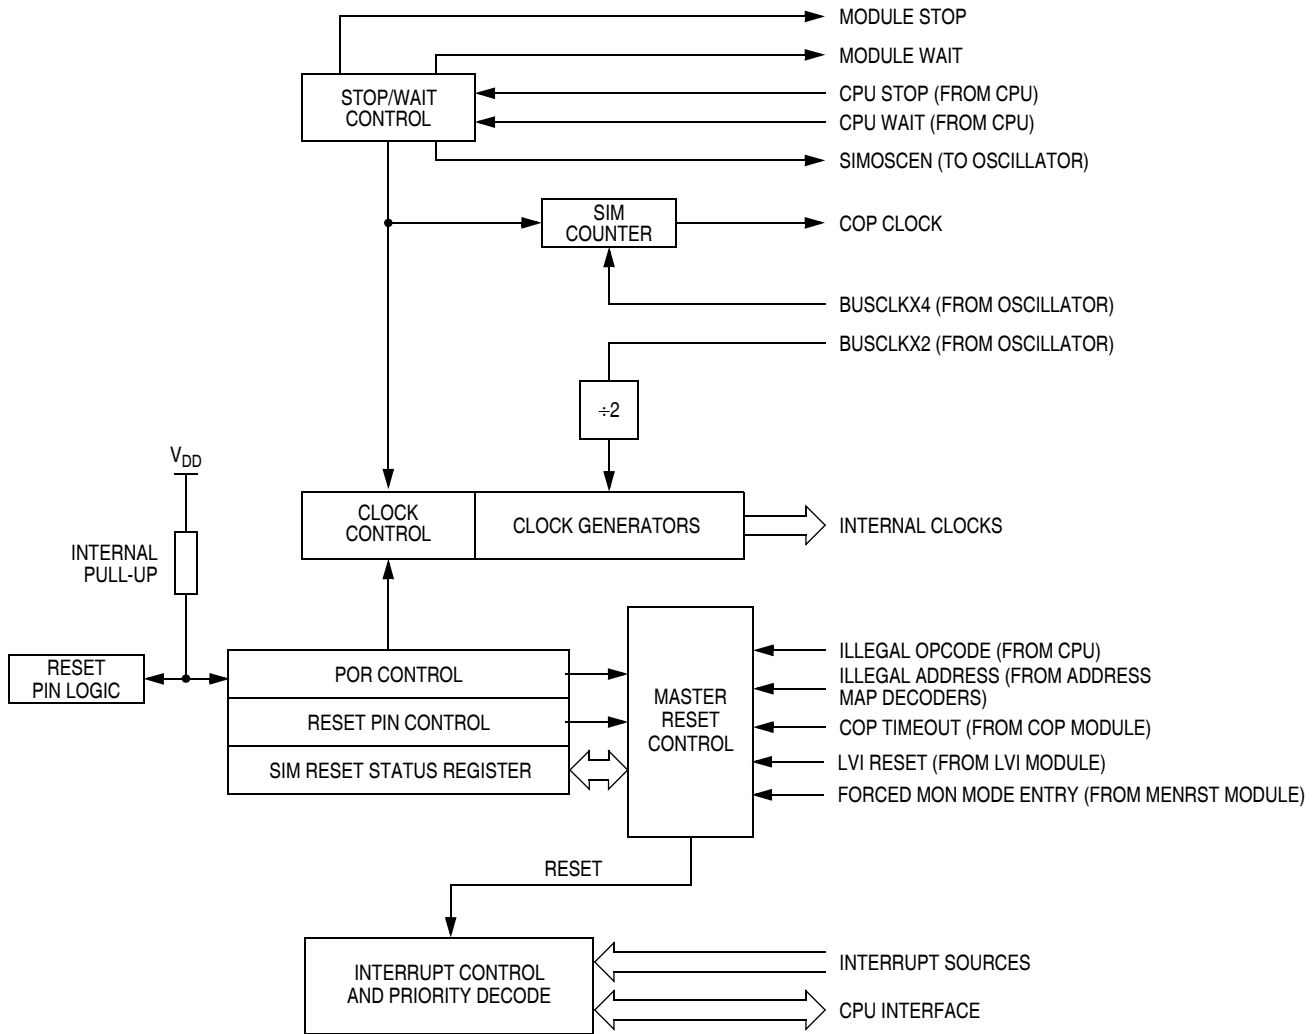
MODULE STOP
MODULE WAIT
STOP/WAIT CONTROL
CPU STOP (FROM CPU)
CPU WAIT (FROM CPU)
SIMOSCEN (TO OSCILLATOR)
SIM COUNTER
COP CLOCK
BUSCLKX4 (FROM OSCILLATOR)
BUSCLKX2 (FROM OSCILLATOR)
$\div 2$
$V_{DD}$
INTERNAL PULL-UP
CLOCK CONTROL
CLOCK GENERATORS
INTERNAL CLOCKS
RESET PIN LOGIC
POR CONTROL
RESET PIN CONTROL
SIM RESET STATUS REGISTER
MASTER RESET CONTROL
ILLEGAL OPCODE (FROM CPU)
ILLEGAL ADDRESS (FROM ADDRESS MAP DECODERS)
COP TIMEOUT (FROM COP MODULE)
LVI RESET (FROM LVI MODULE)
FORCED MON MODE ENTRY (FROM MENRST MODULE)
RESET
INTERRUPT CONTROL AND PRIORITY DECODE
INTERRUPT SOURCES
CPU INTERFACE